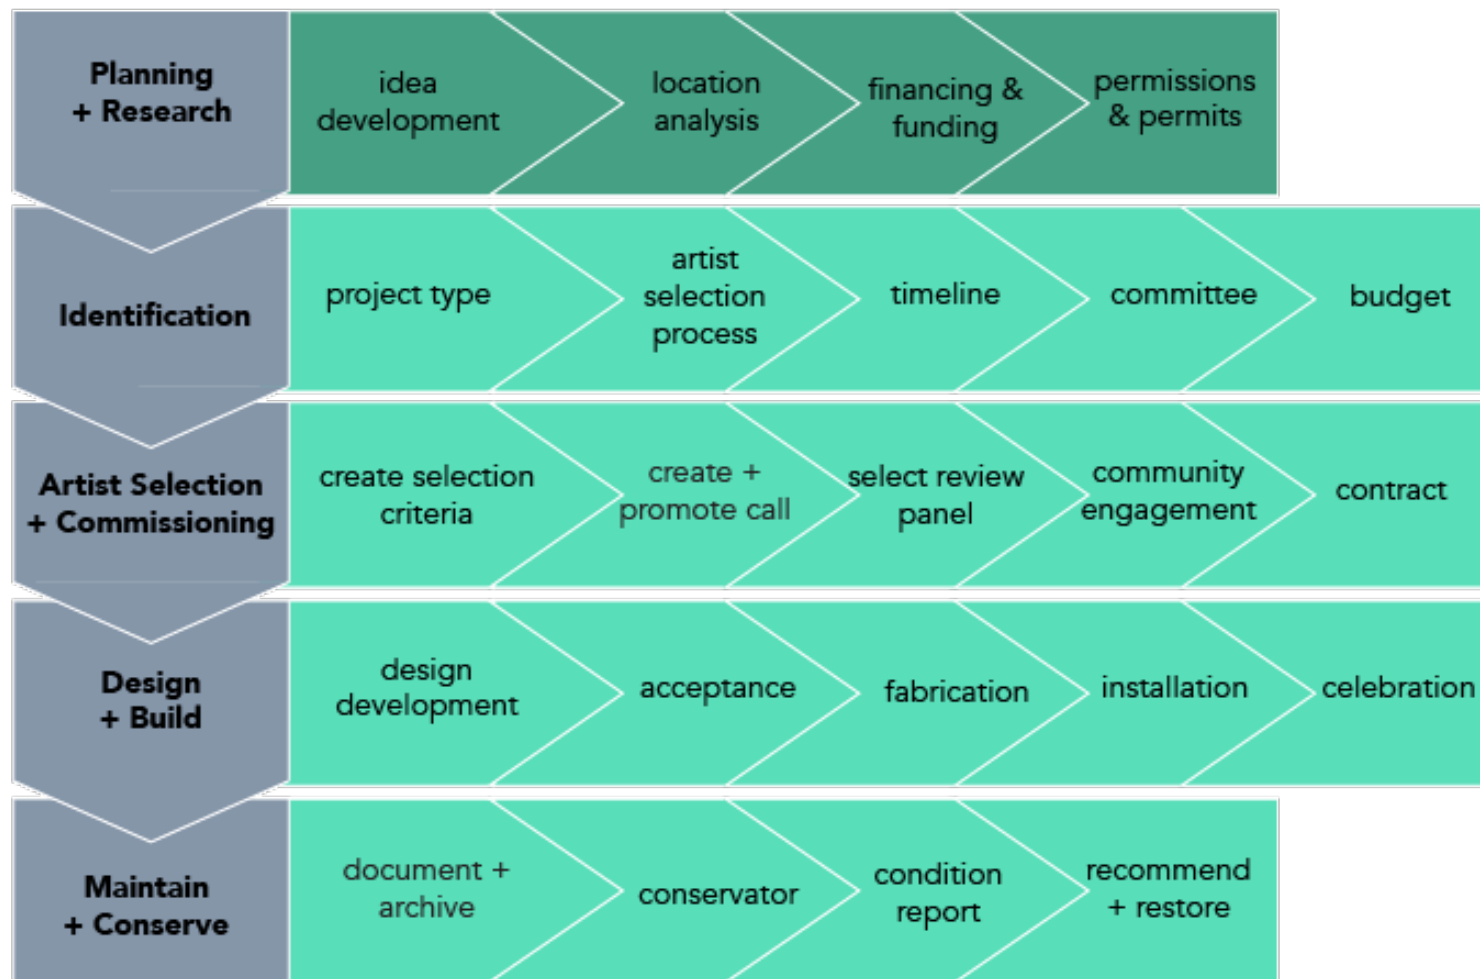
Planning + Research

idea development

location analysis

financing & funding

permissions & permits

Identification

project type

artist selection process

timeline

committee

budget

Artist Selection + Commissioning

create selection criteria

create + promote call

select review panel

community engagement

contract

Design + Build

design development

acceptance

fabrication

installation

celebration

Maintain + Conserve

document + archive

conservator

condition report

recommend + restore